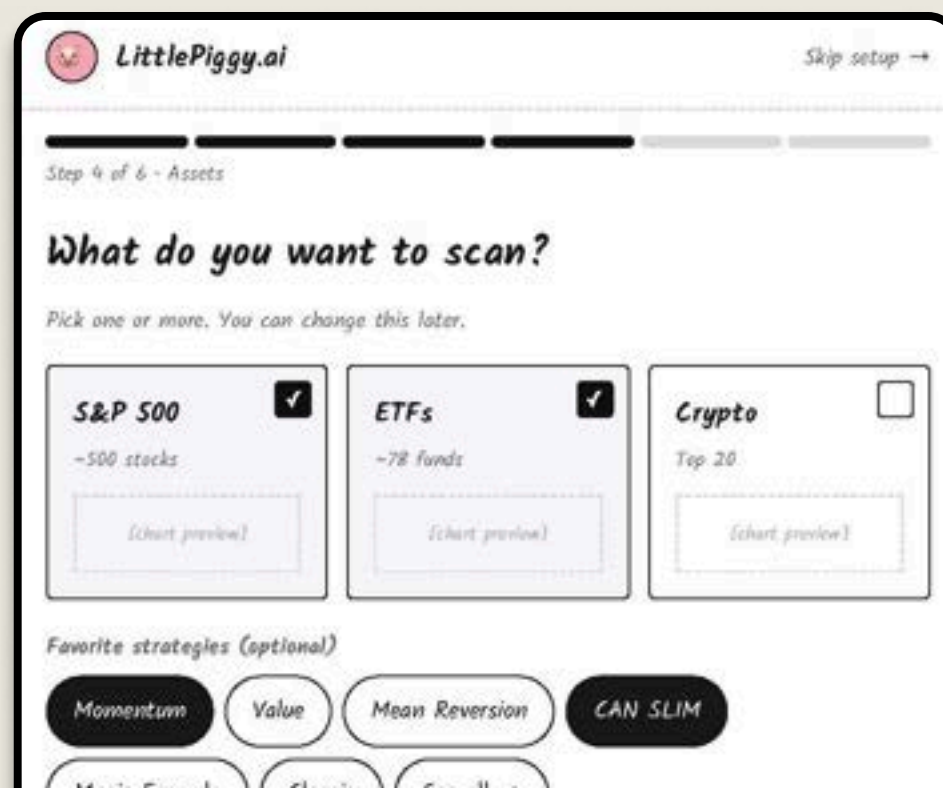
LittlePiggy.ai

Skip setup →

Step 4 of 6 - Assets

What do you want to scan?

Pick one or more. You can change this later.

S&P 500
~500 stocks
[chart preview]

ETFs
~78 funds
[chart preview]

Crypto
Top 20
[chart preview]

Favorite strategies (optional)

Momentum
Value
Mean Reversion
CAN SLIM
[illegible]
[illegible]
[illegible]